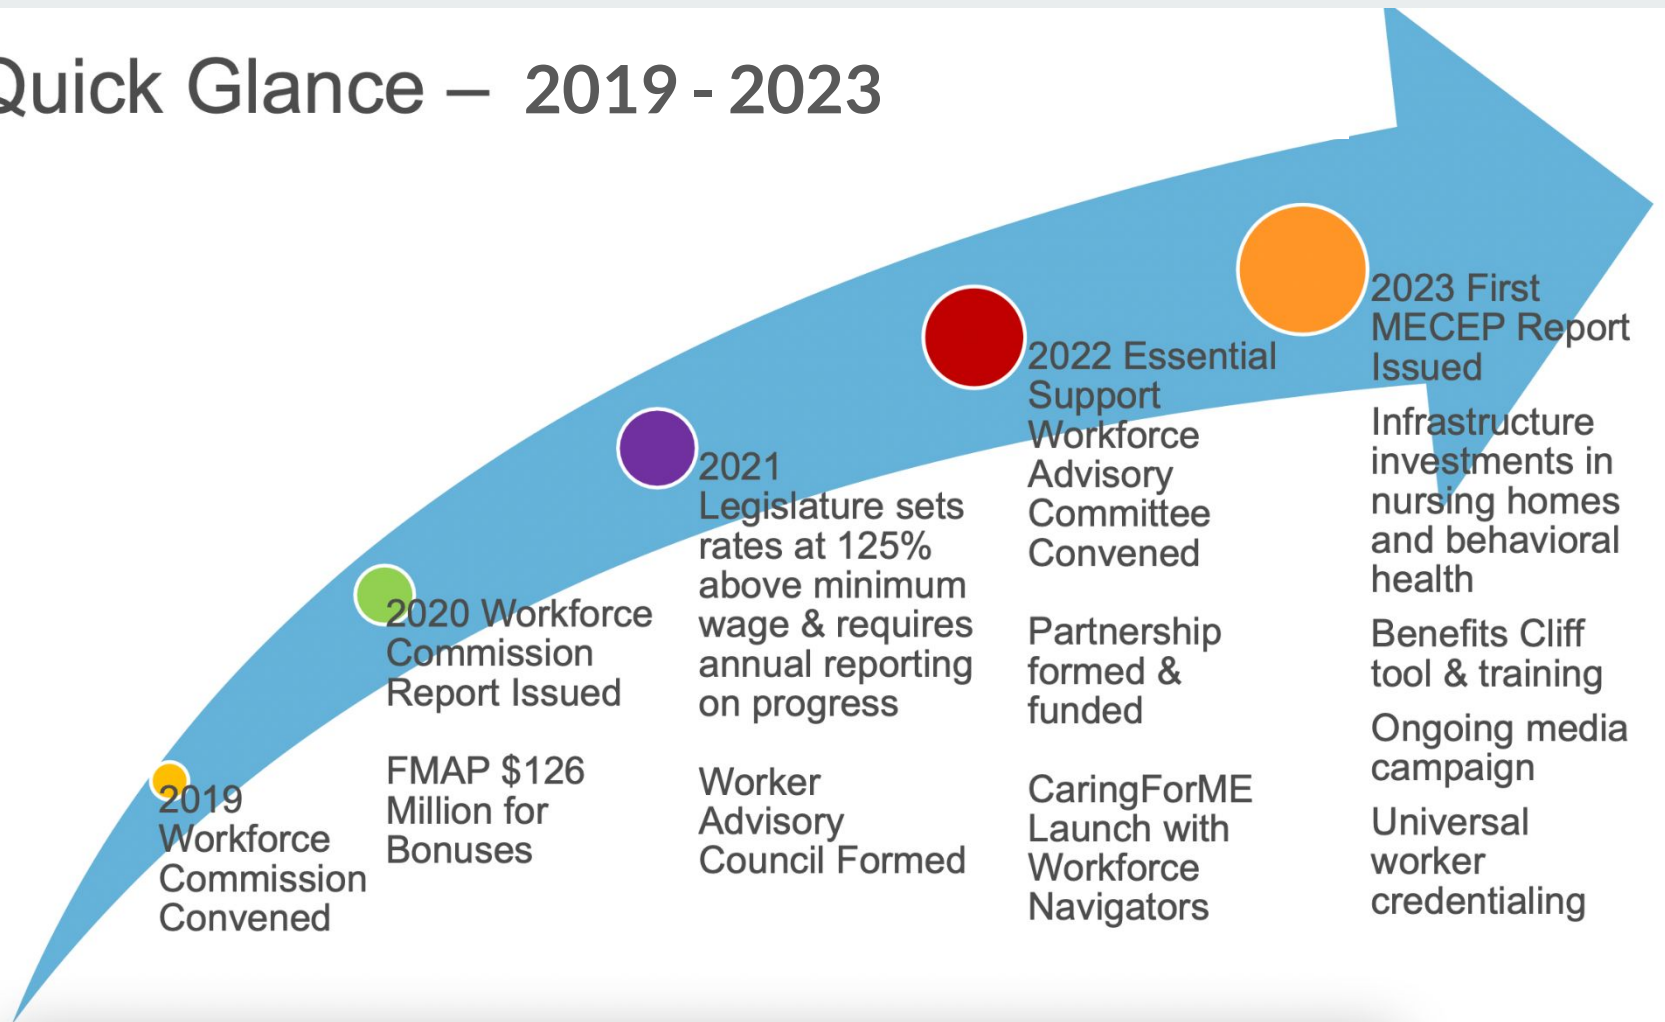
Quick Glance – 2019 - 2023

2019 Workforce Commission Convened

2020 Workforce Commission Report Issued

FMAP $126 Million for Bonuses

2021 Legislature sets rates at 125% above minimum wage & requires annual reporting on progress

Worker Advisory Council Formed

2022 Essential Support Workforce Advisory Committee Convened

Partnership formed & funded

CaringForME Launch with Workforce Navigators

2023 First MECEP Report Issued

Infrastructure investments in nursing homes and behavioral health

Benefits Cliff tool & training

Ongoing media campaign

Universal worker credentialing